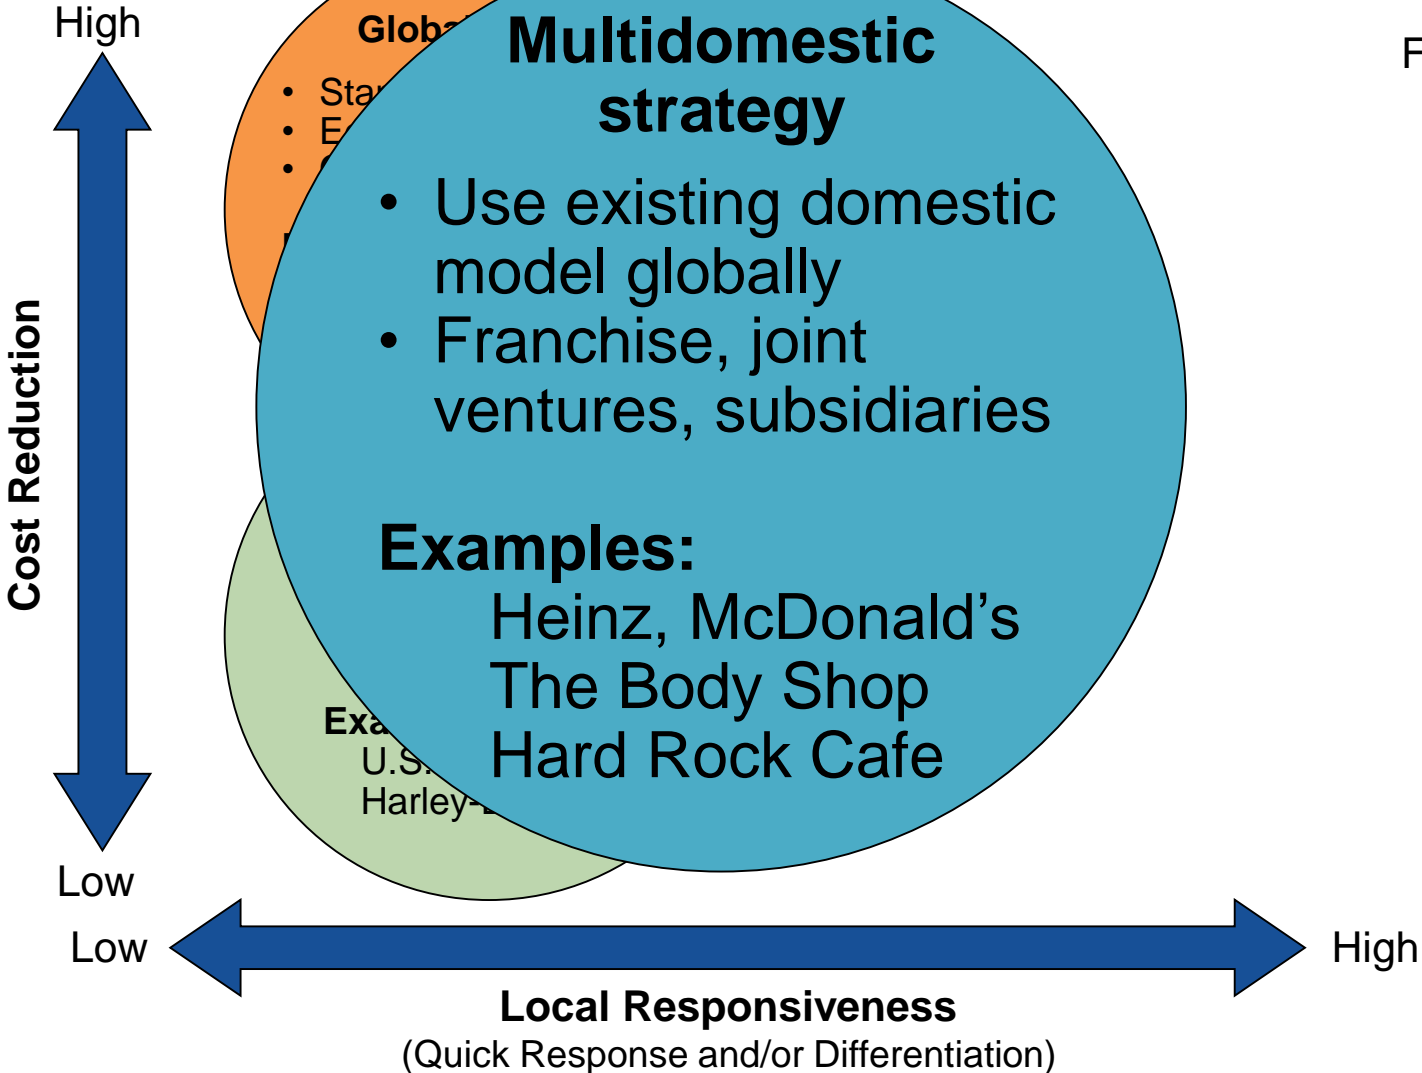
High

Globa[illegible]
• Sta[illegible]
• E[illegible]
• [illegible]

Multidomestic strategy
• Use existing domestic model globally
• Franchise, joint ventures, subsidiaries

Examples:
Heinz, McDonald’s
The Body Shop
Hard Rock Cafe

Exa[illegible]
U.S.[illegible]
Harley-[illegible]

F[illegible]

Cost Reduction

Low

Low

High

Local Responsiveness
(Quick Response and/or Differentiation)